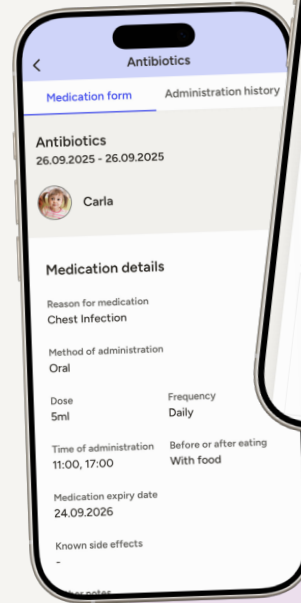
Antibiotics

Medication form
Administration history

Antibiotics
26.09.2025 - 26.09.2025

Carla

Medication details

Reason for medication
Chest Infection

Method of administration
Oral

Dose
5ml

Frequency
Daily

Time of administration
11:00, 17:00

Before or after eating
With food

Medication expiry date
24.09.2026

Known side effects

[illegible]